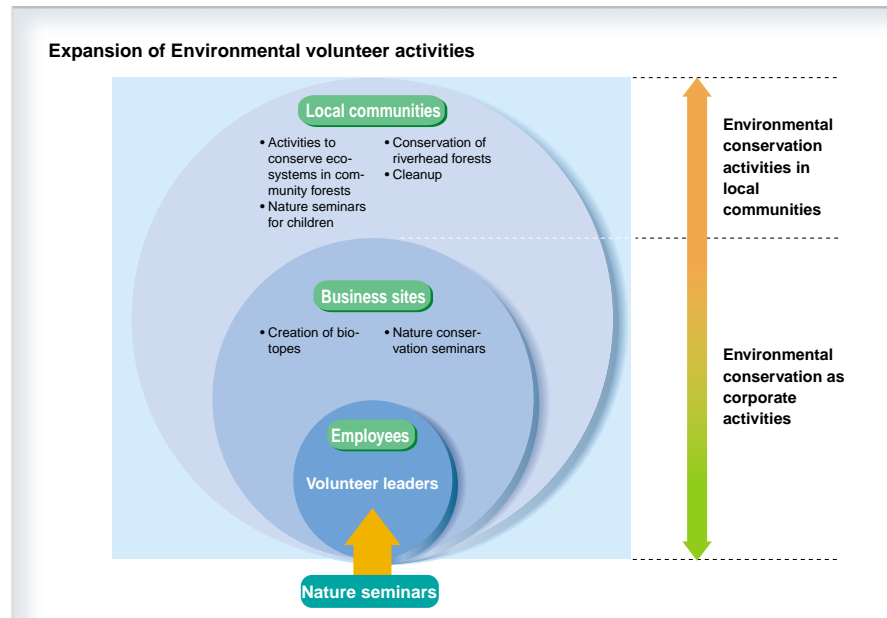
Expansion of Environmental volunteer activities

Local communities

• Activities to conserve ecosystems in community forests
• Nature seminars for children

• Conservation of riverhead forests
• Cleanup

Business sites

• Creation of biotopes

• Nature conservation seminars

Employees

Volunteer leaders

Nature seminars

Environmental conservation activities in local communities

Environmental conservation as corporate activities